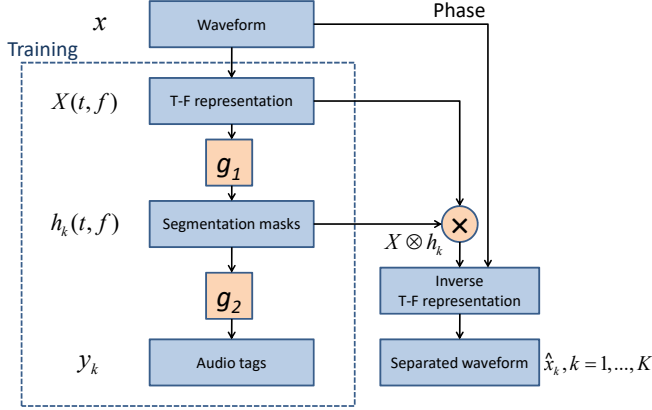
$x$

Waveform

Phase

Training

$X(t, f)$

T-F representation

$g_1$

$h_k(t, f)$

Segmentation masks

$\times$

$X \otimes h_k$

$g_2$

Inverse T-F representation

$y_k$

Audio tags

Separated waveform $\hat{x}_k, k = 1, ..., K$